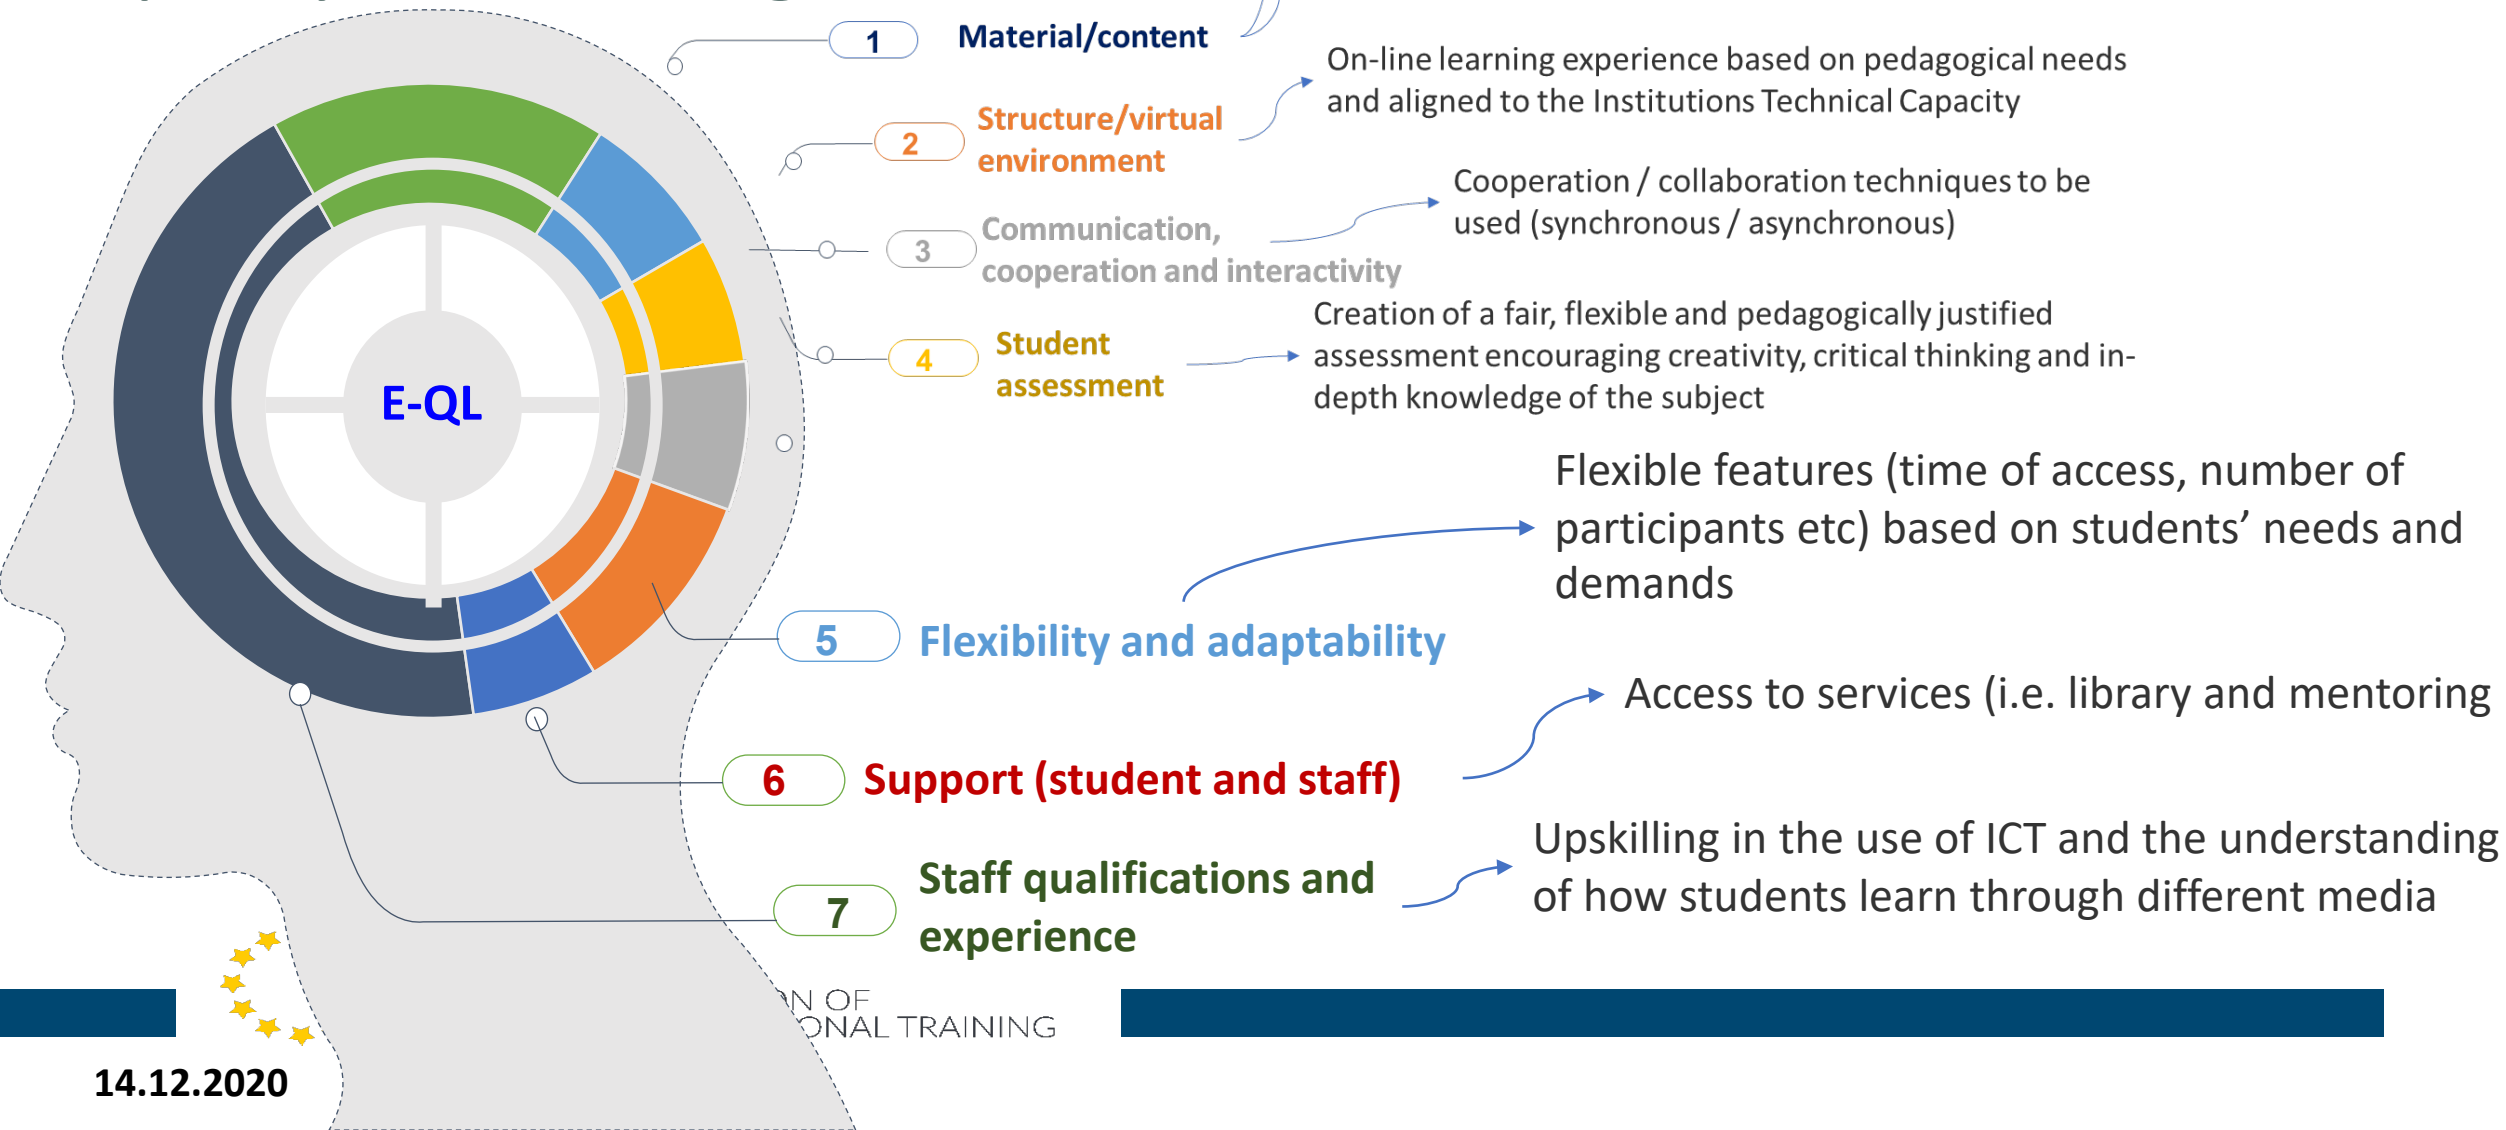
E-QL

1 Material/content

2 Structure/virtual environment

On-line learning experience based on pedagogical needs and aligned to the Institutions Technical Capacity

3 Communication, cooperation and interactivity

Cooperation / collaboration techniques to be used (synchronous / asynchronous)

4 Student assessment

Creation of a fair, flexible and pedagogically justified assessment encouraging creativity, critical thinking and in-depth knowledge of the subject

Flexible features (time of access, number of participants etc) based on students' needs and demands

5 Flexibility and adaptability

Access to services (i.e. library and mentoring

6 Support (student and staff)

Upskilling in the use of ICT and the understanding of how students learn through different media

7 Staff qualifications and experience

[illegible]N OF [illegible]ONAL TRAINING

14.12.2020